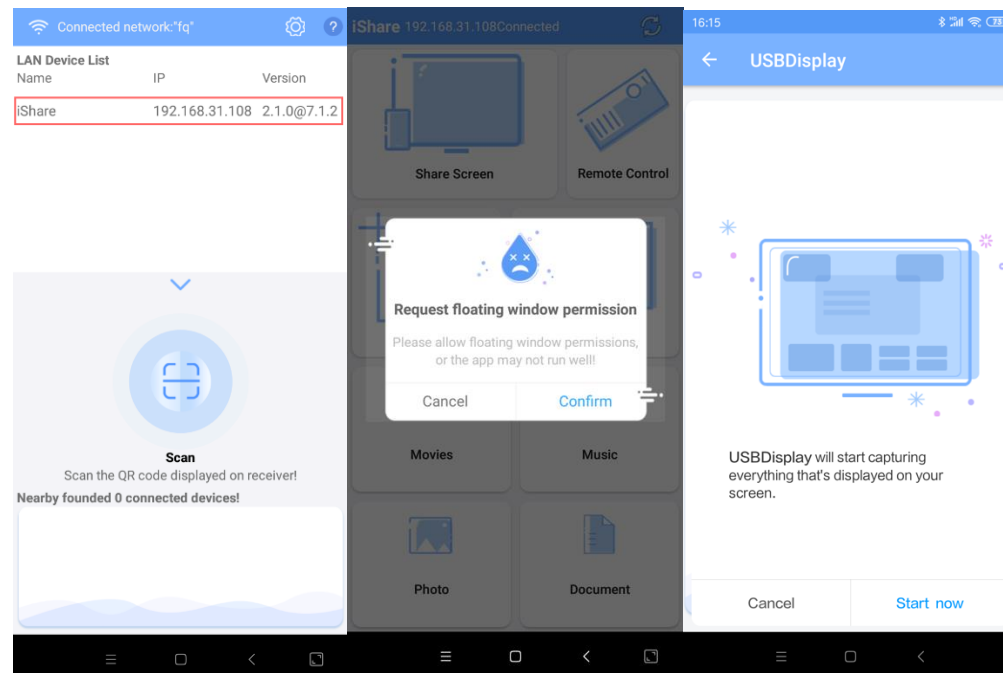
Connected network:"fq"

?

LAN Device List

| Name | IP | Version |
|---|---|---|
| iShare | 192.168.31.108 | 2.1.0@7.1.2 |

Scan

Scan the QR code displayed on receiver!

Nearby founded 0 connected devices!

iShare 192.168.31.108Connected

Share Screen

Remote Control

Request floating window permission

Please allow floating window permissions, or the app may not run well!

Cancel

Confirm

Movies

Music

Photo

Document

16:15

USBDisplay

USBDisplay will start capturing everything that's displayed on your screen.

Cancel

Start now